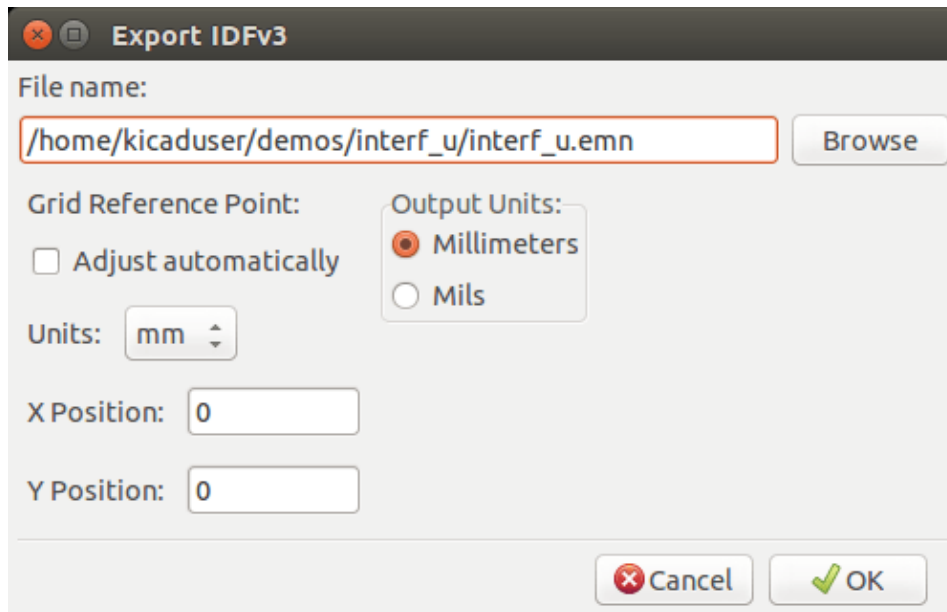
Export IDFv3

File name:

/home/kicaduser/demos/interf_u/interf_u.emn

Browse

Grid Reference Point:

Adjust automatically

Units: mm

X Position: 0

Y Position: 0

Output Units:

Millimeters

Mils

Cancel

OK